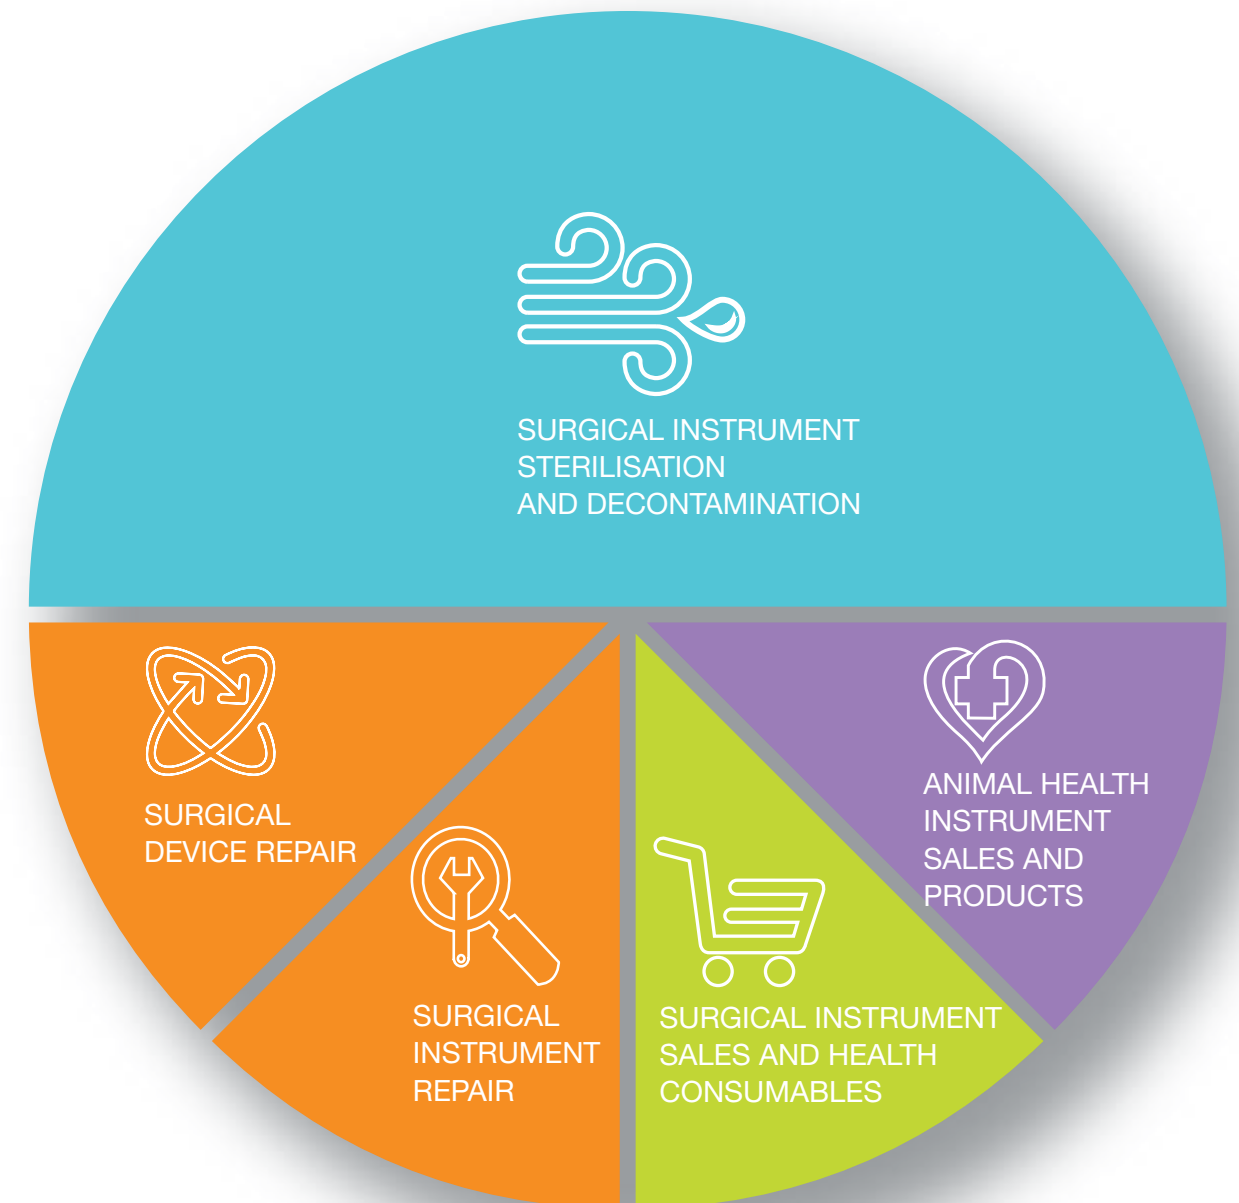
SURGICAL INSTRUMENT STERILISATION AND DECONTAMINATION

SURGICAL DEVICE REPAIR

SURGICAL INSTRUMENT REPAIR

SURGICAL INSTRUMENT SALES AND HEALTH CONSUMABLES

ANIMAL HEALTH INSTRUMENT SALES AND PRODUCTS